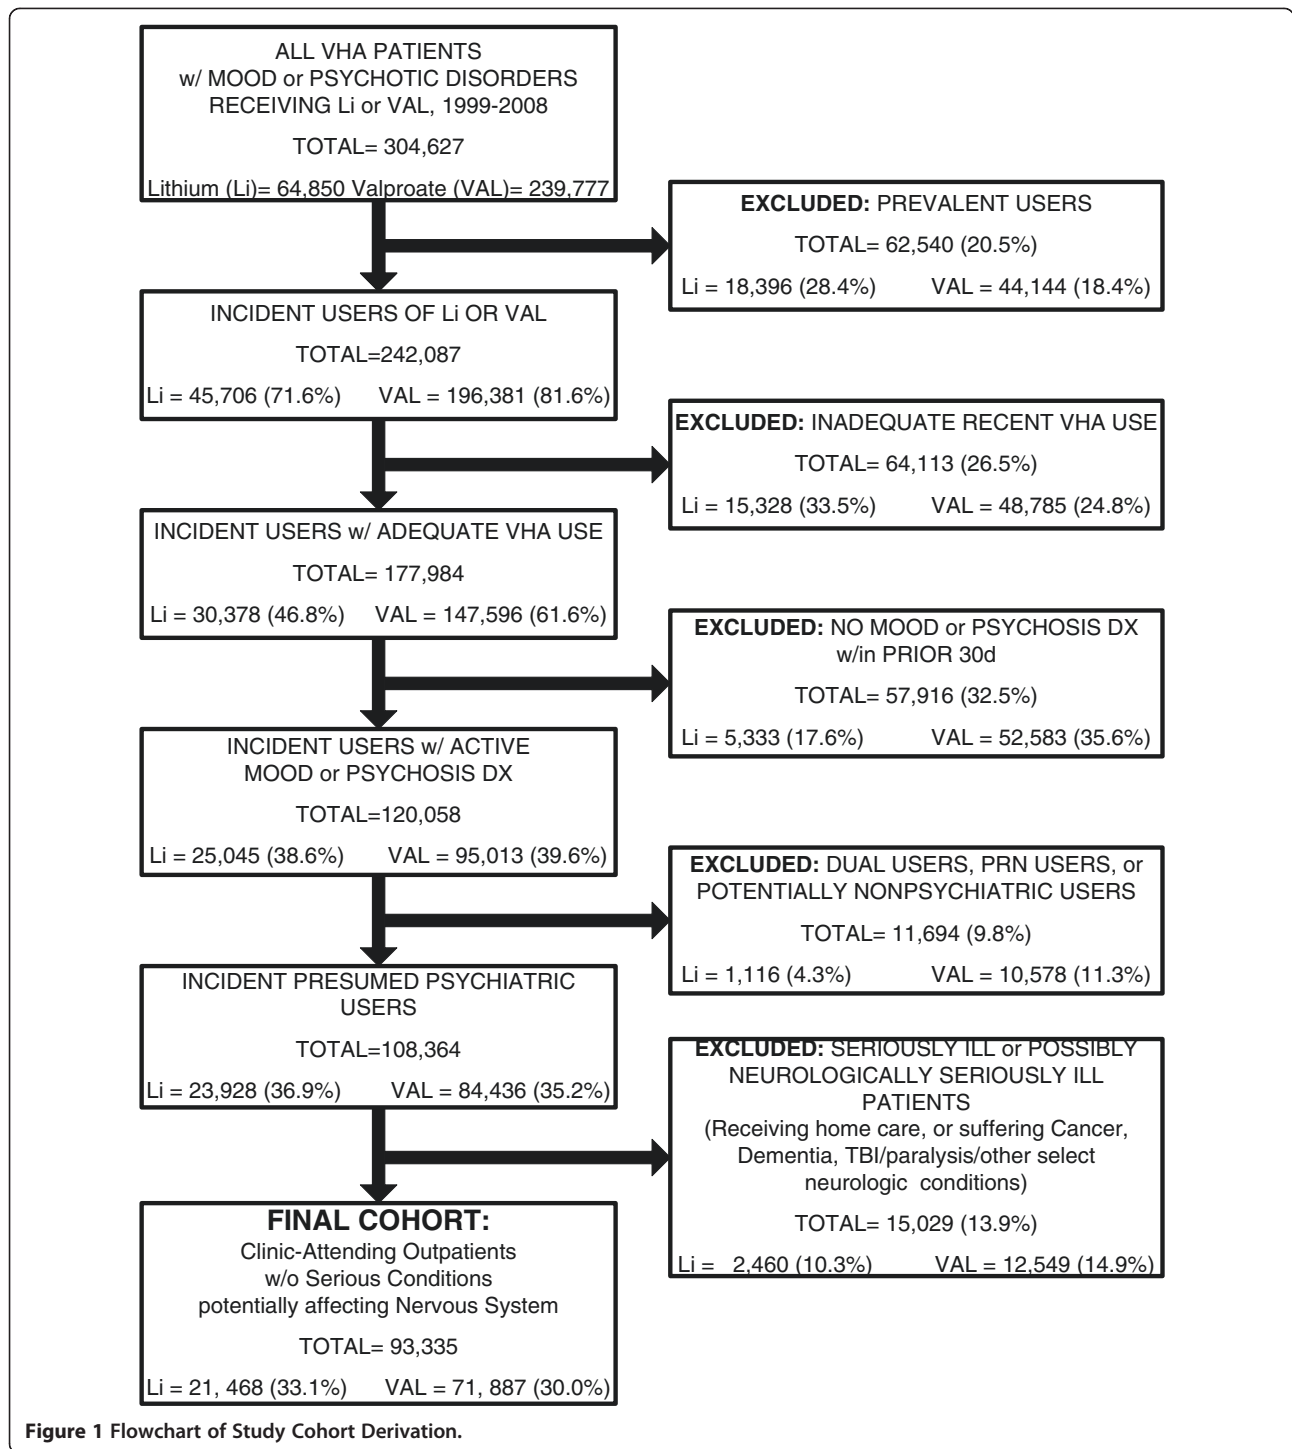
ALL VHA PATIENTS w/ MOOD or PSYCHOTIC DISORDERS RECEIVING Li or VAL, 1999-2008

TOTAL= 304,627

Lithium (Li)= 64,850 Valproate (VAL)= 239,777

**EXCLUDED:** PREVALENT USERS

TOTAL= 62,540 (20.5%)

Li = 18,396 (28.4%) VAL = 44,144 (18.4%)

INCIDENT USERS OF Li OR VAL

TOTAL=242,087

Li = 45,706 (71.6%) VAL = 196,381 (81.6%)

**EXCLUDED:** INADEQUATE RECENT VHA USE

TOTAL= 64,113 (26.5%)

Li = 15,328 (33.5%) VAL = 48,785 (24.8%)

INCIDENT USERS w/ ADEQUATE VHA USE

TOTAL= 177,984

Li = 30,378 (46.8%) VAL = 147,596 (61.6%)

**EXCLUDED:** NO MOOD or PSYCHOSIS DX w/in PRIOR 30d

TOTAL= 57,916 (32.5%)

Li = 5,333 (17.6%) VAL = 52,583 (35.6%)

INCIDENT USERS w/ ACTIVE MOOD or PSYCHOSIS DX

TOTAL=120,058

Li = 25,045 (38.6%) VAL = 95,013 (39.6%)

**EXCLUDED:** DUAL USERS, PRN USERS, or POTENTIALLY NONPSYCHIATRIC USERS

TOTAL= 11,694 (9.8%)

Li = 1,116 (4.3%) VAL = 10,578 (11.3%)

INCIDENT PRESUMED PSYCHIATRIC USERS

TOTAL=108,364

Li = 23,928 (36.9%) VAL = 84,436 (35.2%)

**EXCLUDED:** SERIOUSLY ILL or POSSIBLY NEUROLOGICALLY SERIOUSLY ILL PATIENTS (Receiving home care, or suffering Cancer, Dementia, TBI/paralysis/other select neurologic conditions)

TOTAL= 15,029 (13.9%)

Li = 2,460 (10.3%) VAL = 12,549 (14.9%)

**FINAL COHORT:** Clinic-Attending Outpatients w/o Serious Conditions potentially affecting Nervous System

TOTAL= 93,335

Li = 21, 468 (33.1%) VAL = 71, 887 (30.0%)

**Figure 1 Flowchart of Study Cohort Derivation.**